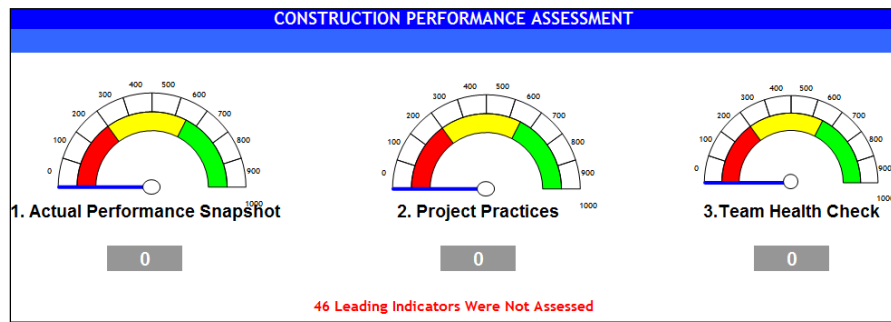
CONSTRUCTION PERFORMANCE ASSESSMENT

0 100 200 300 400 500 600 700 800 900 1000

1. Actual Performance Snapshot

0

0 100 200 300 400 500 600 700 800 900 1000

2. Project Practices

0

0 100 200 300 400 500 600 700 800 900

3.Team Health Check

0

46 Leading Indicators Were Not Assessed